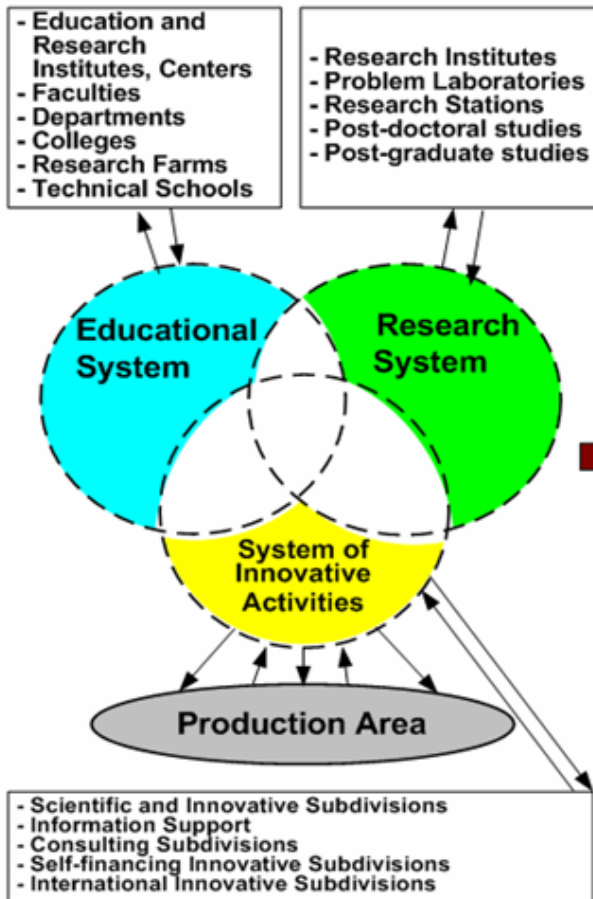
- Education and Research Institutes, Centers
- Faculties
- Departments
- Colleges
- Research Farms
- Technical Schools

- Research Institutes
- Problem Laboratories
- Research Stations
- Post-doctoral studies
- Post-graduate studies

Educational System

Research System

System of Innovative Activities

Production Area

- Scientific and Innovative Subdivisions
- Information Support
- Consulting Subdivisions
- Self-financing Innovative Subdivisions
- International Innovative Subdivisions